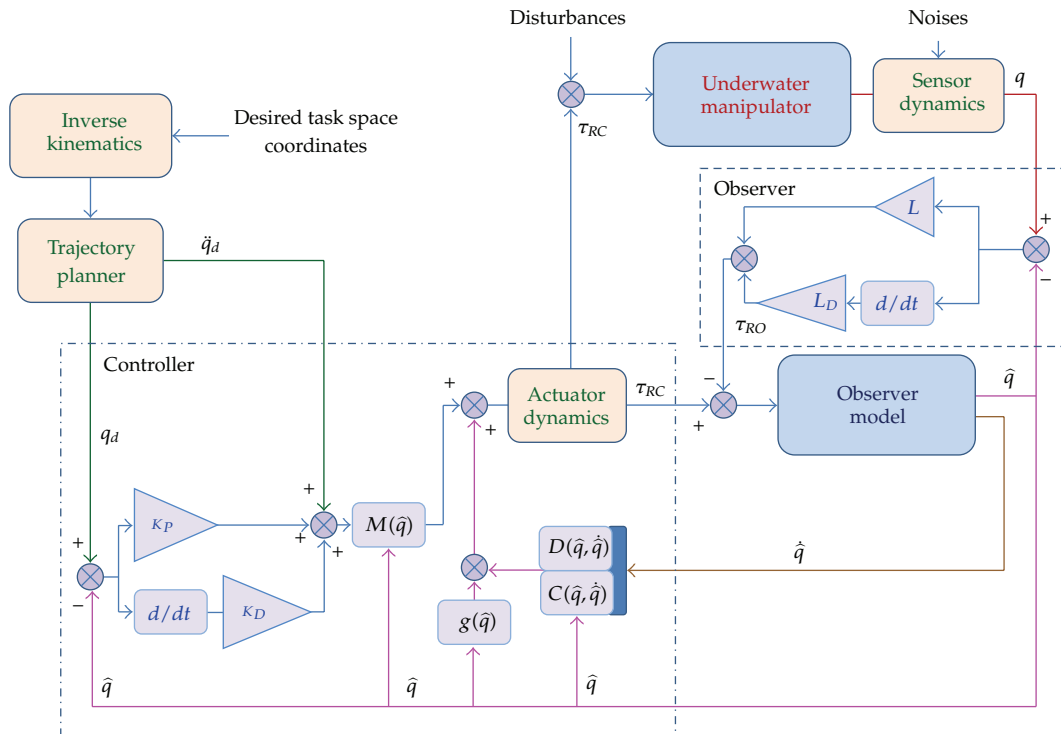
Disturbances

Noises

Underwater manipulator

Sensor dynamics

$q$

Inverse kinematics

Desired task space coordinates

$\tau_{RC}$

Observer

$L$

+

Trajectory planner

$\ddot{q}_d$

$L_D$

$d/dt$

−

$\tau_{RO}$

Controller

+

Actuator dynamics

$\tau_{RC}$

−

Observer model

$\hat{q}$

+

+

$q_d$

+

+

$K_P$

$M(\hat{q})$

+

+

$D(\hat{q}, \dot{\hat{q}})$

$\dot{\hat{q}}$

−

$d/dt$

$K_D$

$C(\hat{q}, \dot{\hat{q}})$

$g(\hat{q})$

$\hat{q}$

$\hat{q}$

$\hat{q}$